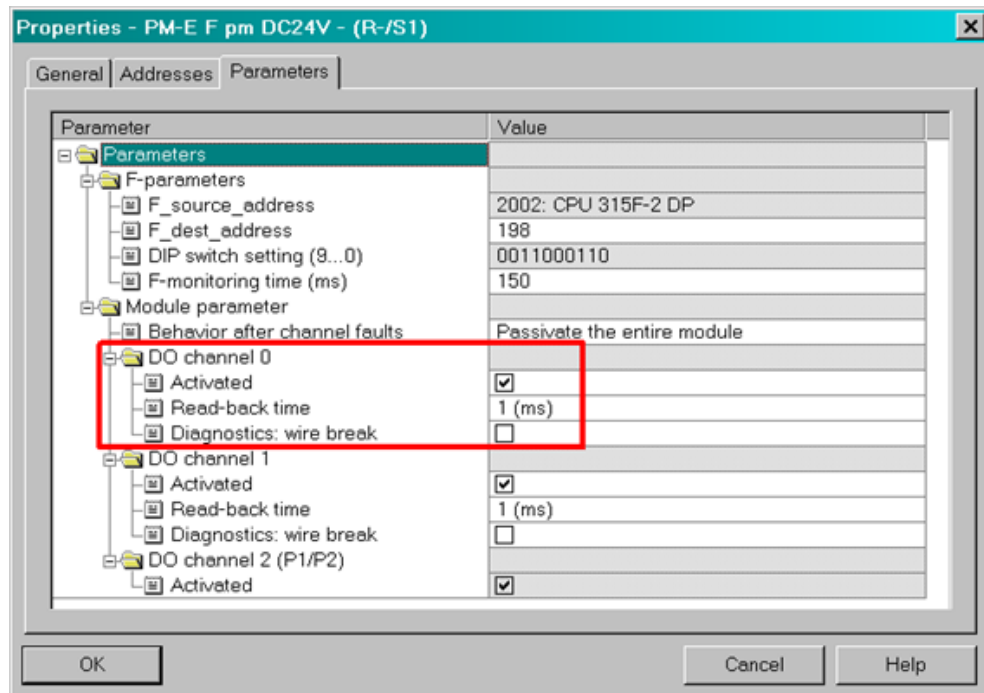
Properties - PM-E F pm DC24V - (R-/S1)

General | Addresses | Parameters

| Parameter | Value |
|---|---|
| Parameters | |
| F-parameters | |
| F_source_address | 2002: CPU 315F-2 DP |
| F_dest_address | 198 |
| DIP switch setting (9...0) | 0011000110 |
| F-monitoring time (ms) | 150 |
| Module parameter | |
| Behavior after channel faults | Passivate the entire module |
| DO channel 0 | |
| Activated | ☑ |
| Read-back time | 1 (ms) |
| Diagnostics: wire break | ☐ |
| DO channel 1 | |
| Activated | ☑ |
| Read-back time | 1 (ms) |
| Diagnostics: wire break | ☐ |
| DO channel 2 (P1/P2) | |
| Activated | ☑ |

OK Cancel Help